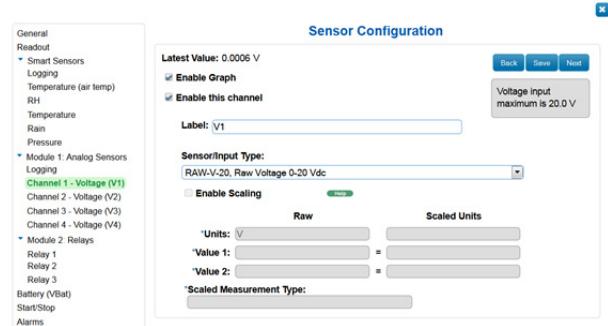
General
Readout
Smart Sensors
Logging
Temperature (air temp)
RH
Temperature
Rain
Pressure
Module 1: Analog Sensors
Logging
Channel 1 - Voltage (V1)
Channel 2 - Voltage (V2)
Channel 3 - Voltage (V3)
Channel 4 - Voltage (V4)
Module 2: Relays
Relay 1
Relay 2
Relay 3
Battery (VBat)
Start/Stop
Alarms

Sensor Configuration

Latest Value: 0.0006 V

Back Save Next

Enable Graph

Enable this channel

Voltage input maximum is 20.0 V

Label: V1

Sensor/Input Type:

RAW-V-20, Raw Voltage 0-20 Vdc

Enable Scaling Help

| | Raw | | Scaled Units |
|---|---|---|---|
| *Units: | V | | |
| *Value 1: | | = | |
| *Value 2: | | = | |

*Scaled Measurement Type: